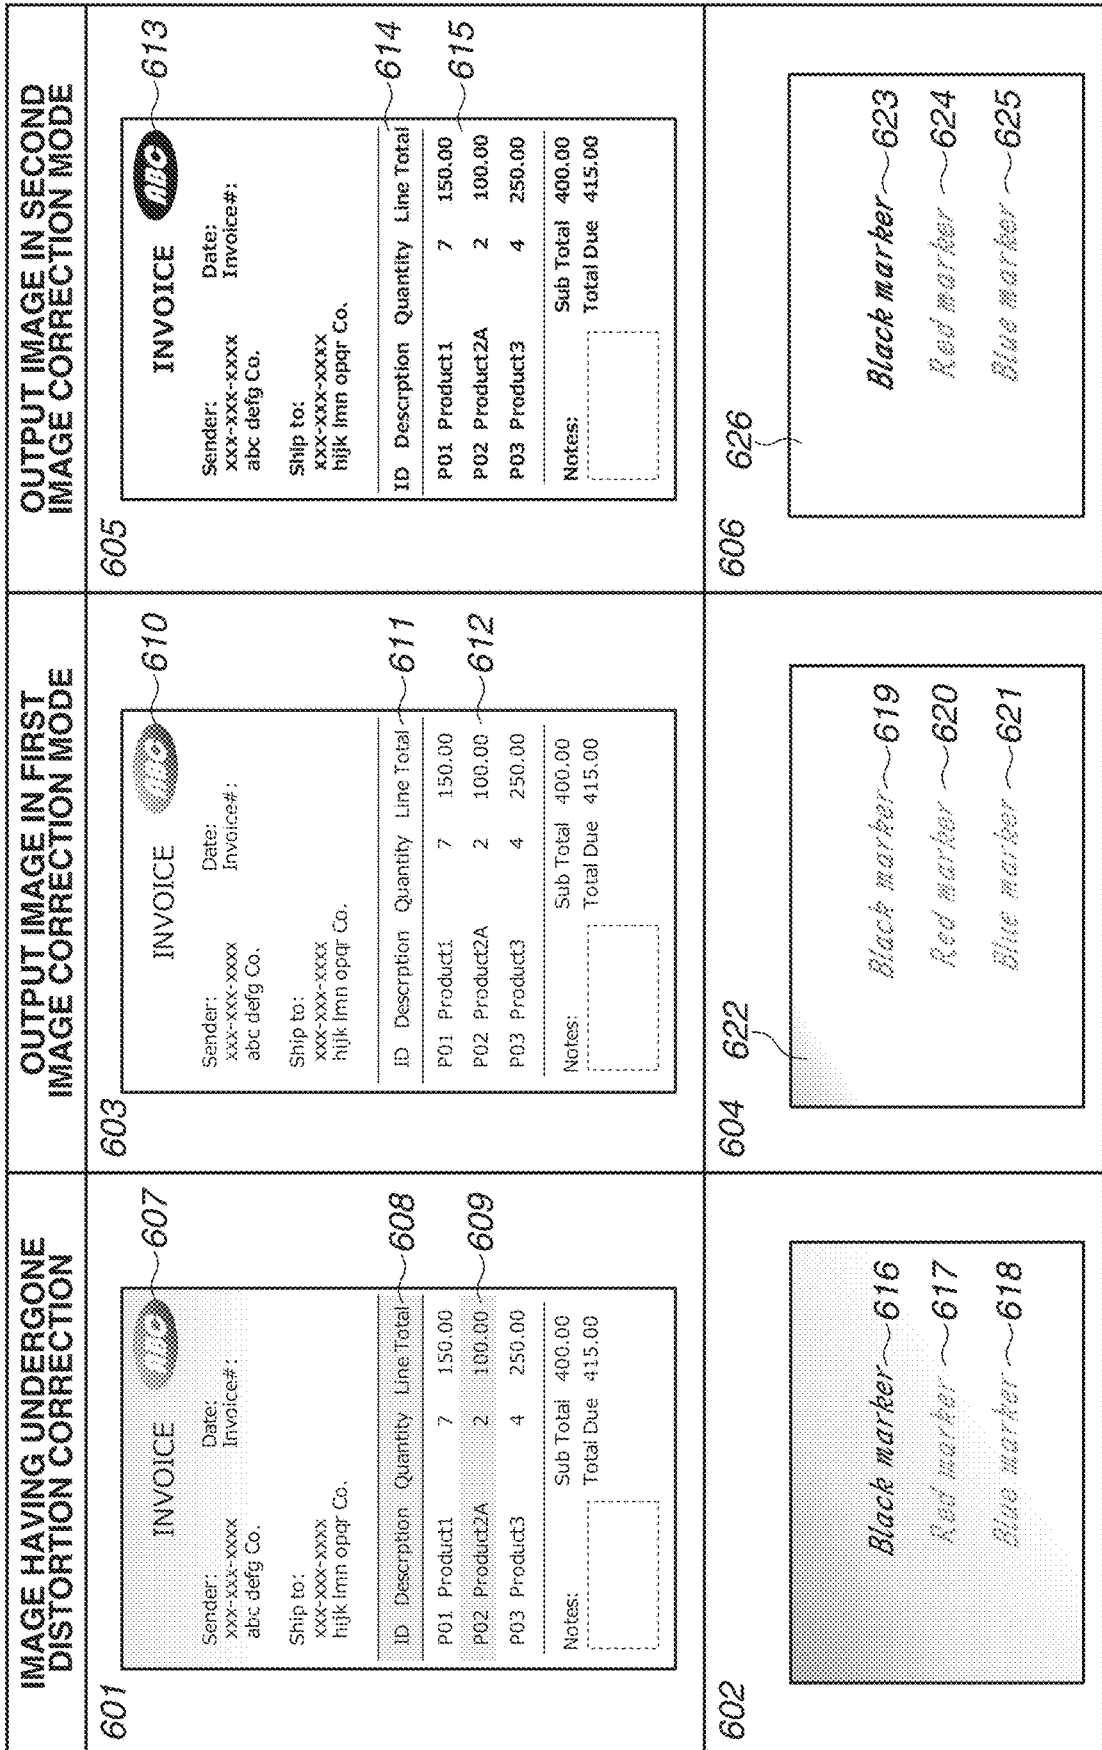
IMAGE HAVING UNDERGONE DISTORTION CORRECTION

601

INVOICE

ABC

607

Sender:
xxx-xxx-xxxx
abc defg Co.

Date:
Invoice#:

Ship to:
xxx-xxx-xxxx
hijk lmn opqr Co.

| ID | Descrption | Quantity | Line Total |
|---|---|---|---|
| P01 | Product1 | 7 | 150.00 |
| P02 | Product2A | 2 | 100.00 |
| P03 | Product3 | 4 | 250.00 |

608

609

Notes:

Sub Total 400.00
Total Due 415.00

602

Black marker 616
Red marker 617
Blue marker 618

OUTPUT IMAGE IN FIRST IMAGE CORRECTION MODE

603

INVOICE

ABC

610

Sender:
xxx-xxx-xxxx
abc defg Co.

Date:
Invoice#:

Ship to:
xxx-xxx-xxxx
hijk lmn opqr Co.

| ID | Descrption | Quantity | Line Total |
|---|---|---|---|
| P01 | Product1 | 7 | 150.00 |
| P02 | Product2A | 2 | 100.00 |
| P03 | Product3 | 4 | 250.00 |

611

612

Notes:

Sub Total 400.00
Total Due 415.00

604

622

Black marker 619
Red marker 620
Blue marker 621

OUTPUT IMAGE IN SECOND IMAGE CORRECTION MODE

605

INVOICE

ABC

613

Sender:
xxx-xxx-xxxx
abc defg Co.

Date:
Invoice#:

Ship to:
xxx-xxx-xxxx
hijk lmn opqr Co.

| ID | Descrption | Quantity | Line Total |
|---|---|---|---|
| P01 | Product1 | 7 | 150.00 |
| P02 | Product2A | 2 | 100.00 |
| P03 | Product3 | 4 | 250.00 |

614

615

Notes:

Sub Total 400.00
Total Due 415.00

606

626

Black marker 623
Red marker 624
Blue marker 625